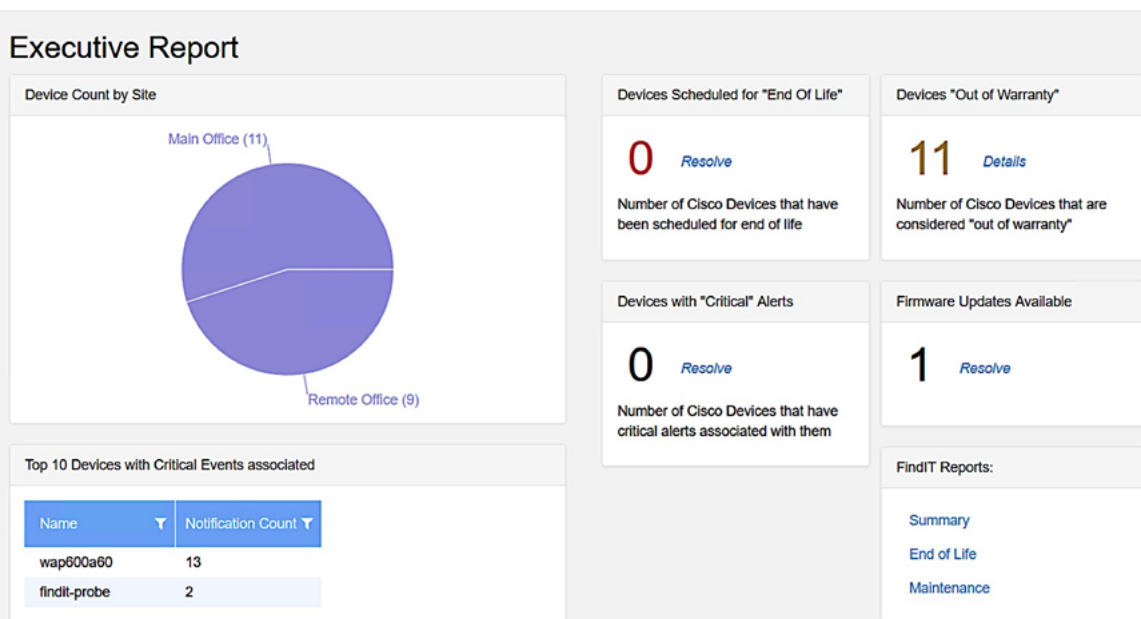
Executive Report

Device Count by Site

Main Office (11)

Remote Office (9)

Devices Scheduled for "End Of Life"

0 Resolve

Number of Cisco Devices that have been scheduled for end of life

Devices "Out of Warranty"

11 Details

Number of Cisco Devices that are considered "out of warranty"

Devices with "Critical" Alerts

0 Resolve

Number of Cisco Devices that have critical alerts associated with them

Firmware Updates Available

1 Resolve

Top 10 Devices with Critical Events associated

| Name | Notification Count |
|---|---|
| wap600a60 | 13 |
| findit-probe | 2 |

FindIT Reports:

Summary

End of Life

Maintenance